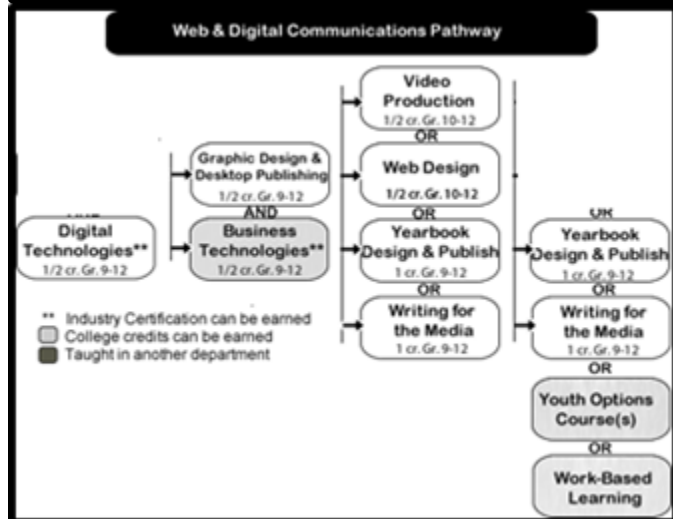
Web & Digital Communications Pathway

Digital Technologies**
1/2 cr. Gr. 9-12

Graphic Design & Desktop Publishing
1/2 cr. Gr. 9-12

AND

Business Technologies**
1/2 cr. Gr. 9-12

Video Production
1/2 cr. Gr. 10-12

OR

Web Design
1/2 cr. Gr. 10-12

OR

Yearbook Design & Publish
1 cr. Gr. 9-12

OR

Writing for the Media
1 cr. Gr. 9-12

OR

Yearbook Design & Publish
1 cr. Gr. 9-12

OR

Writing for the Media
1 cr. Gr. 9-12

OR

Youth Options Course(s)

OR

Work-Based Learning

** Industry Certification can be earned
College credits can be earned
Taught in another department